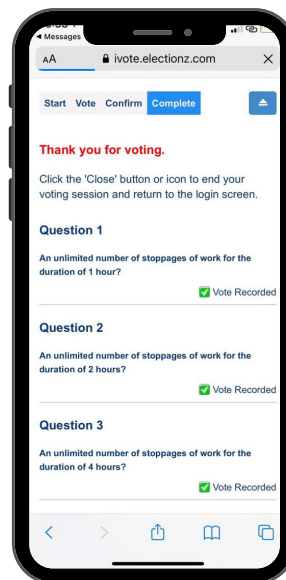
◀ Messages
AA ivote.electionz.com ×

Start Vote Confirm Complete

Thank you for voting.

Click the 'Close' button or icon to end your voting session and return to the login screen.

Question 1

An unlimited number of stoppages of work for the duration of 1 hour?

✅ Vote Recorded

Question 2

An unlimited number of stoppages of work for the duration of 2 hours?

✅ Vote Recorded

Question 3

An unlimited number of stoppages of work for the duration of 4 hours?

✅ Vote Recorded